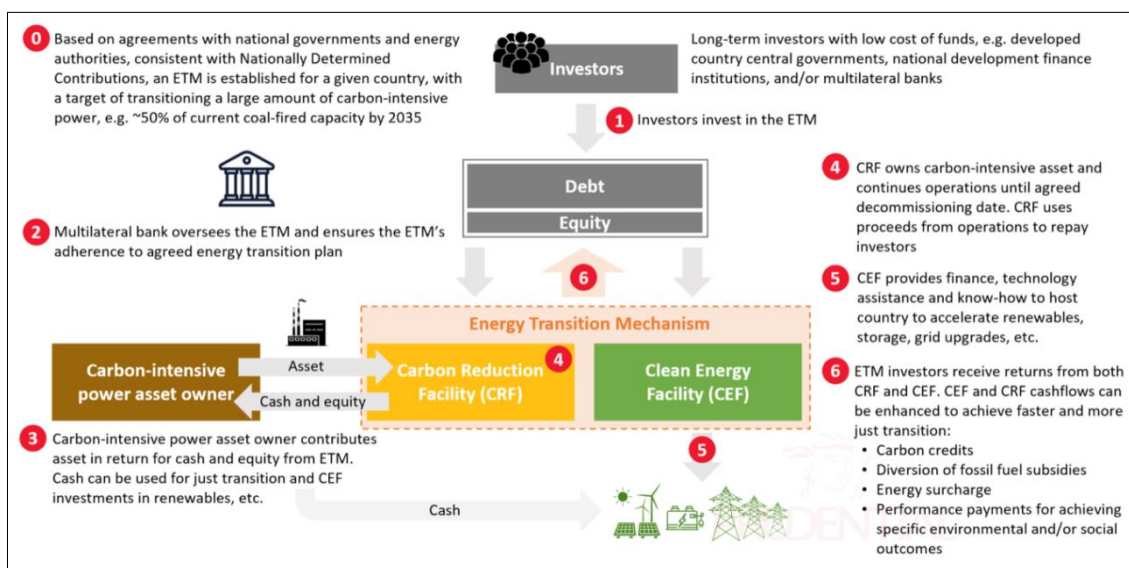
0 Based on agreements with national governments and energy authorities, consistent with Nationally Determined Contributions, an ETM is established for a given country, with a target of transitioning a large amount of carbon-intensive power, e.g. ~50% of current coal-fired capacity by 2035

Investors

Long-term investors with low cost of funds, e.g. developed country central governments, national development finance institutions, and/or multilateral banks

1 Investors invest in the ETM

Debt

Equity

4 CRF owns carbon-intensive asset and continues operations until agreed decommissioning date. CRF uses proceeds from operations to repay investors

2 Multilateral bank oversees the ETM and ensures the ETM's adherence to agreed energy transition plan

6

5 CEF provides finance, technology assistance and know-how to host country to accelerate renewables, storage, grid upgrades, etc.

Energy Transition Mechanism

Carbon-intensive power asset owner

Asset

Cash and equity

Carbon Reduction Facility (CRF)

4

Clean Energy Facility (CEF)

6 ETM investors receive returns from both CRF and CEF. CEF and CRF cashflows can be enhanced to achieve faster and more just transition:
• Carbon credits
• Diversion of fossil fuel subsidies
• Energy surcharge
• Performance payments for achieving specific environmental and/or social outcomes

3 Carbon-intensive power asset owner contributes asset in return for cash and equity from ETM. Cash can be used for just transition and CEF investments in renewables, etc.

5

Cash